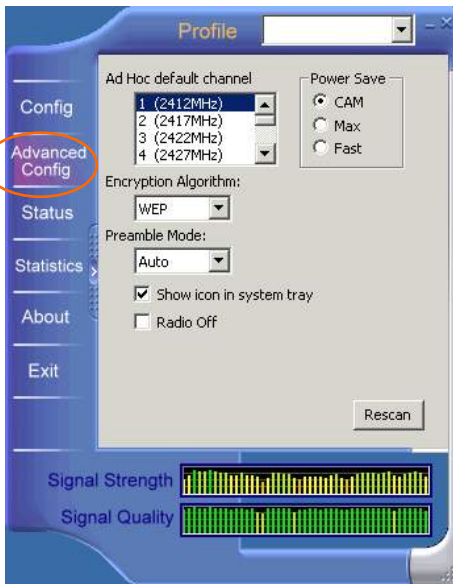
Profile

Config

Advanced Config

Status

Statistics

About

Exit

Ad Hoc default channel

1 (2412MHz)
2 (2417MHz)
3 (2422MHz)
4 (2427MHz)

Power Save

CAM

Max

Fast

Encryption Algorithm:

WEP

Preamble Mode:

Auto

Show icon in system tray

Radio Off

Rescan

Signal Strength

Signal Quality